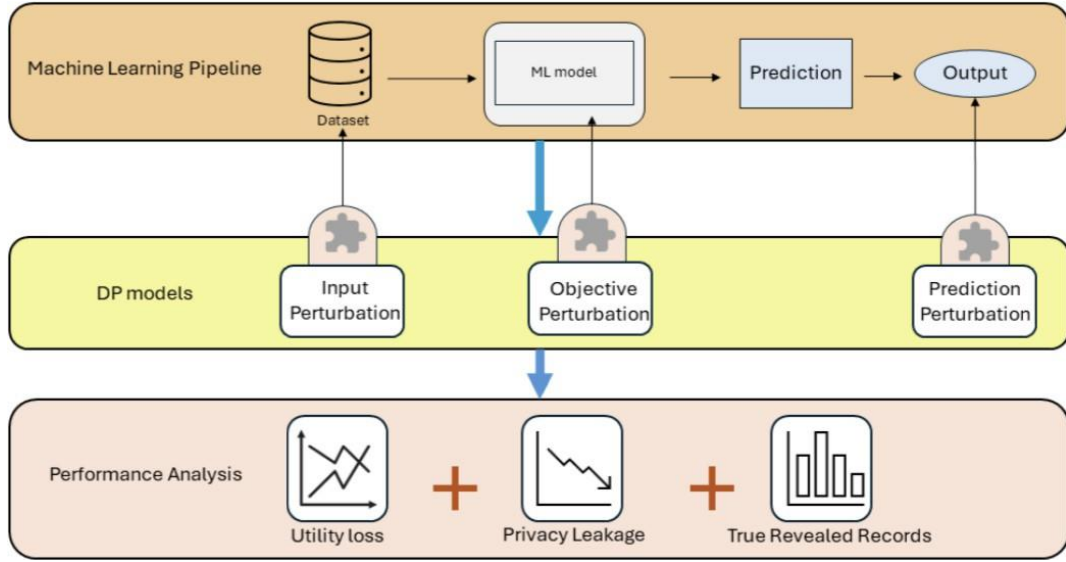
Machine Learning Pipeline

Dataset

ML model

Prediction

Output

DP models

Input Perturbation

Objective Perturbation

Prediction Perturbation

Performance Analysis

Utility loss

+

Privacy Leakage

+

True Revealed Records